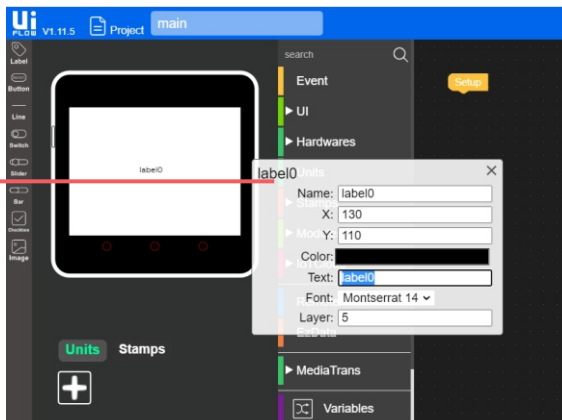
Ui FLOW V1.11.5 Project main

Label
Button
Line
Switch
Slider
Bar
Checkbox
Image

label0

search
Event
▶ UI
▶ Hardwares
Units
Stamps
Modu
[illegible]
EzData
▶ MediaTrans
Variables

Setup

label0 ✕
Name: label0
X: 130
Y: 110
Color:
Text: label0
Font: Montserrat 14
Layer: 5

Units Stamps
+